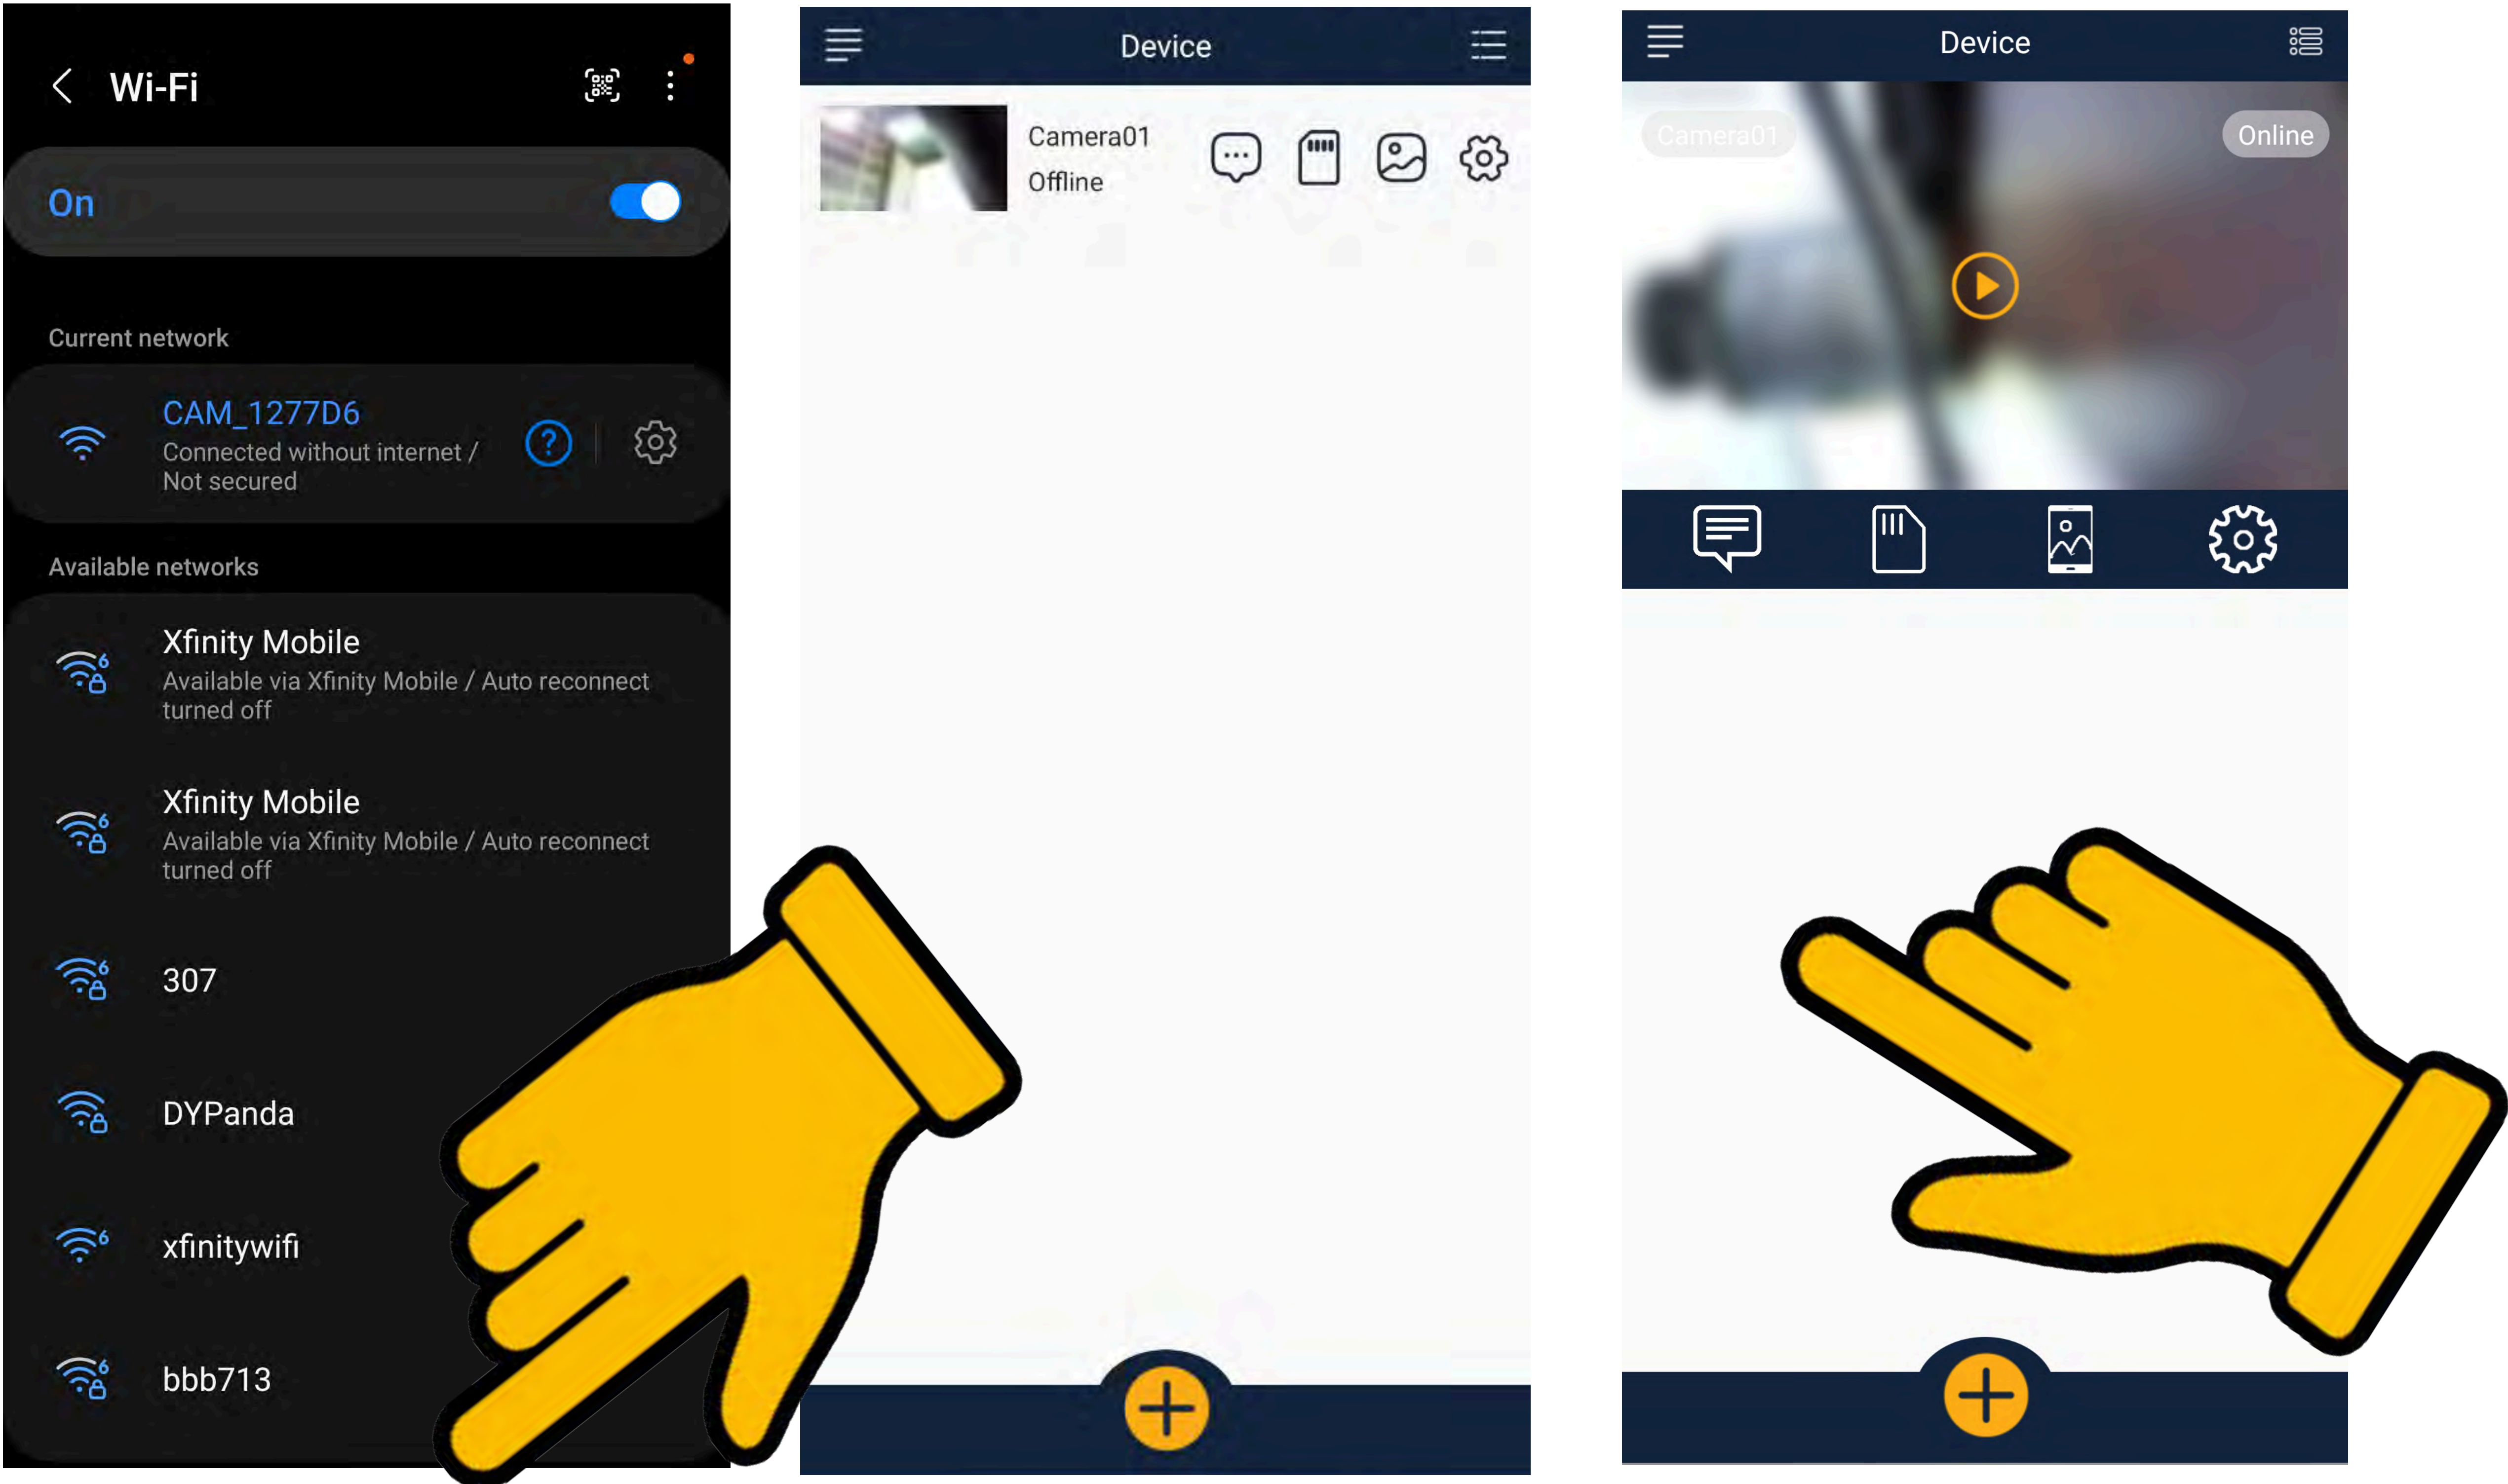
Wi-Fi

On

Current network

CAM_1277D6
Connected without internet / Not secured

Available networks

Xfinity Mobile
Available via Xfinity Mobile / Auto reconnect turned off

Xfinity Mobile
Available via Xfinity Mobile / Auto reconnect turned off

307

DYPanda

xfinitywifi

bbb713

Device

Camera01
Offline

Device

Camera01

Online